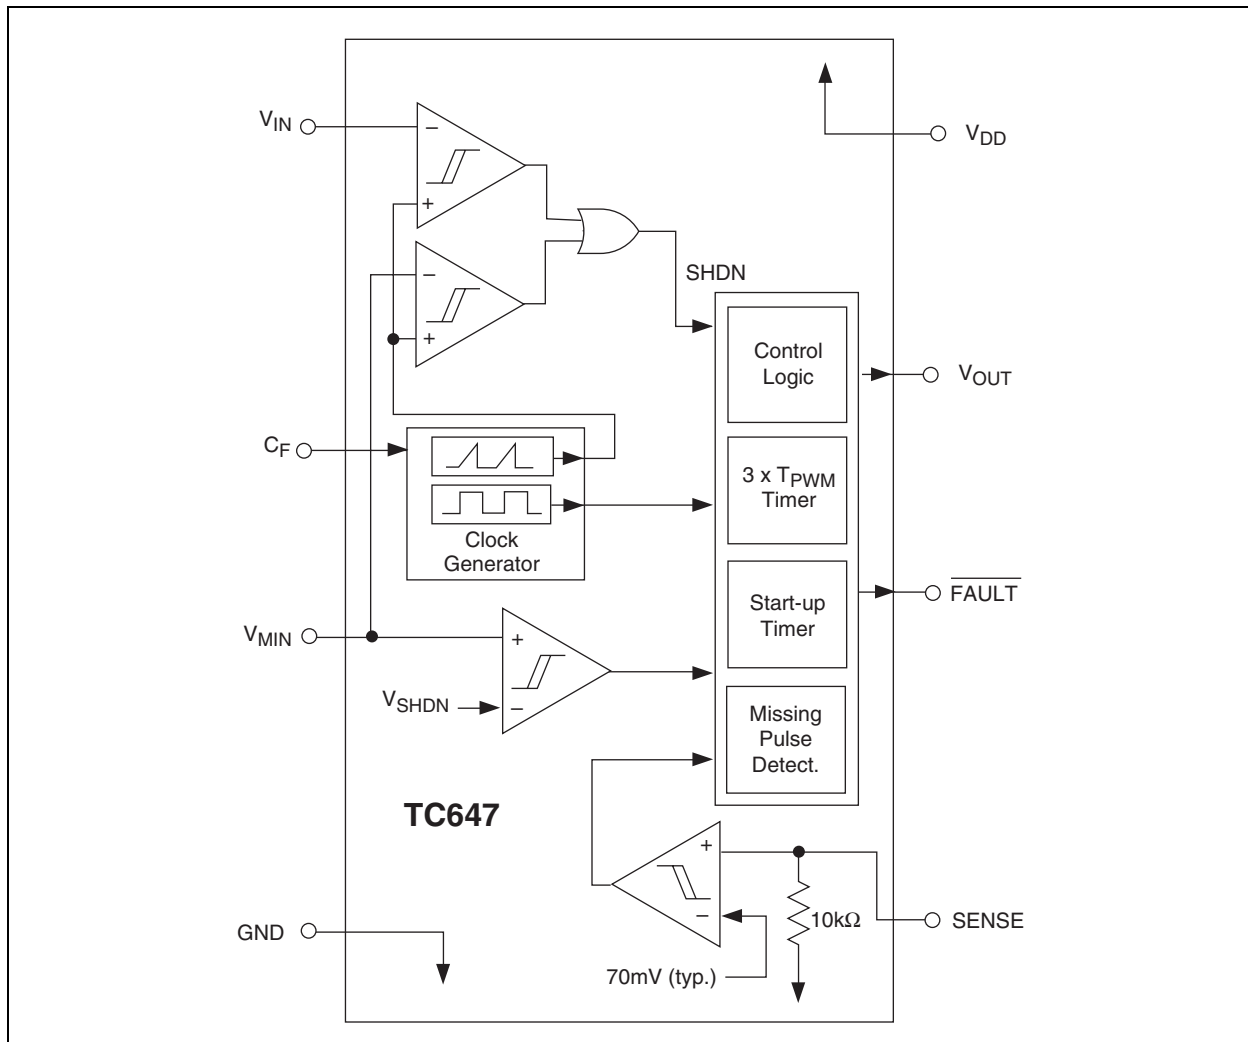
$V_{IN}$

–

+

$V_{DD}$

–

+

SHDN

Control Logic

$V_{OUT}$

$C_F$

3 x $T_{PWM}$ Timer

Clock Generator

Start-up Timer

$\overline{FAULT}$

$V_{MIN}$

+

–

$V_{SHDN}$

Missing Pulse Detect.

TC647

+

–

GND

10kΩ

SENSE

70mV (typ.)